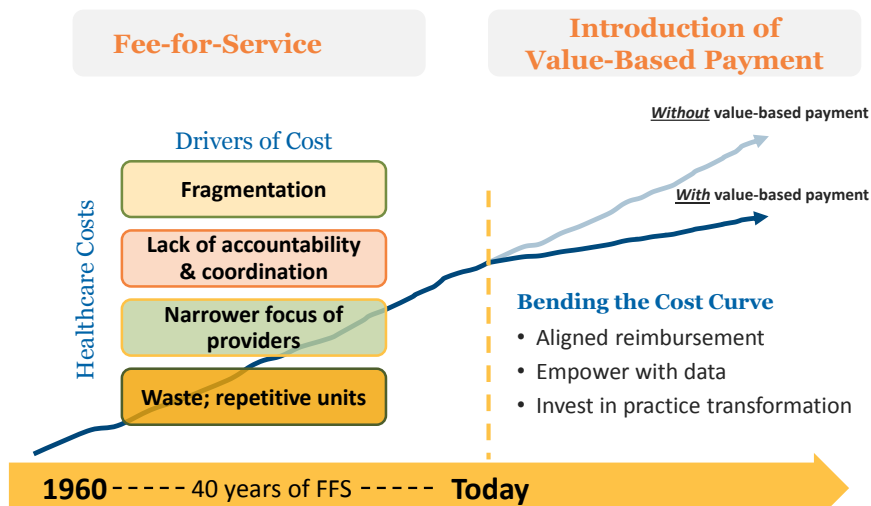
Fee-for-Service

Introduction of Value-Based Payment

Drivers of Cost

Fragmentation

Lack of accountability & coordination

Narrower focus of providers

Waste; repetitive units

Healthcare Costs

*Without* value-based payment

*With* value-based payment

Bending the Cost Curve

• Aligned reimbursement
• Empower with data
• Invest in practice transformation

1960 ----- 40 years of FFS ----- Today